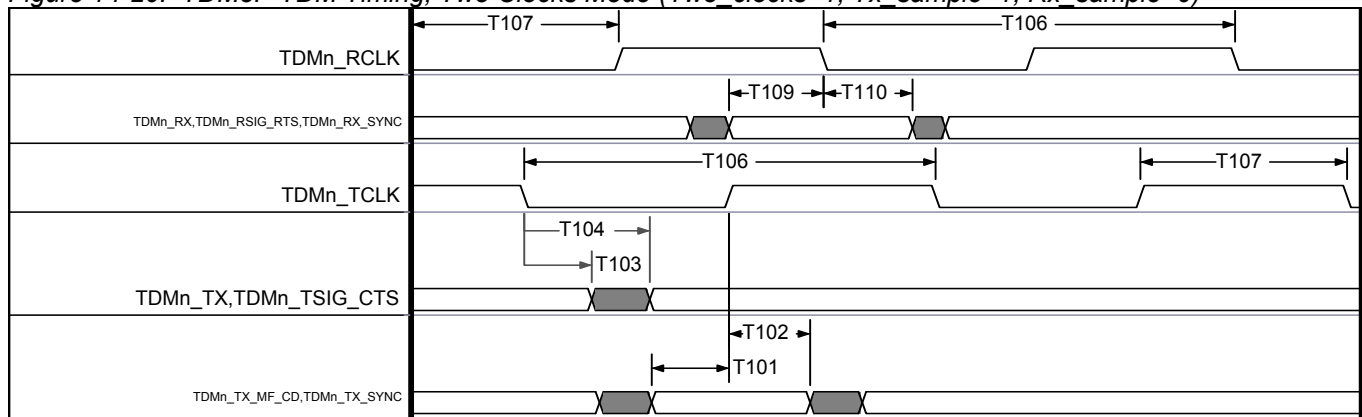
Figure 14-20. TDMer TDM Timing, Two Clocks Mode (Two_clocks=1, Tx_sample=1, Rx_sample=0)

TDMn_RCLK
T107
T106

TDMn_RX,TDMn_RSIG_RTS,TDMn_RX_SYNC
T109
T110

TDMn_TCLK
T106
T107

T104
T103
TDMn_TX,TDMn_TSIG_CTS

T102
T101
TDMn_TX_MF_CD,TDMn_TX_SYNC